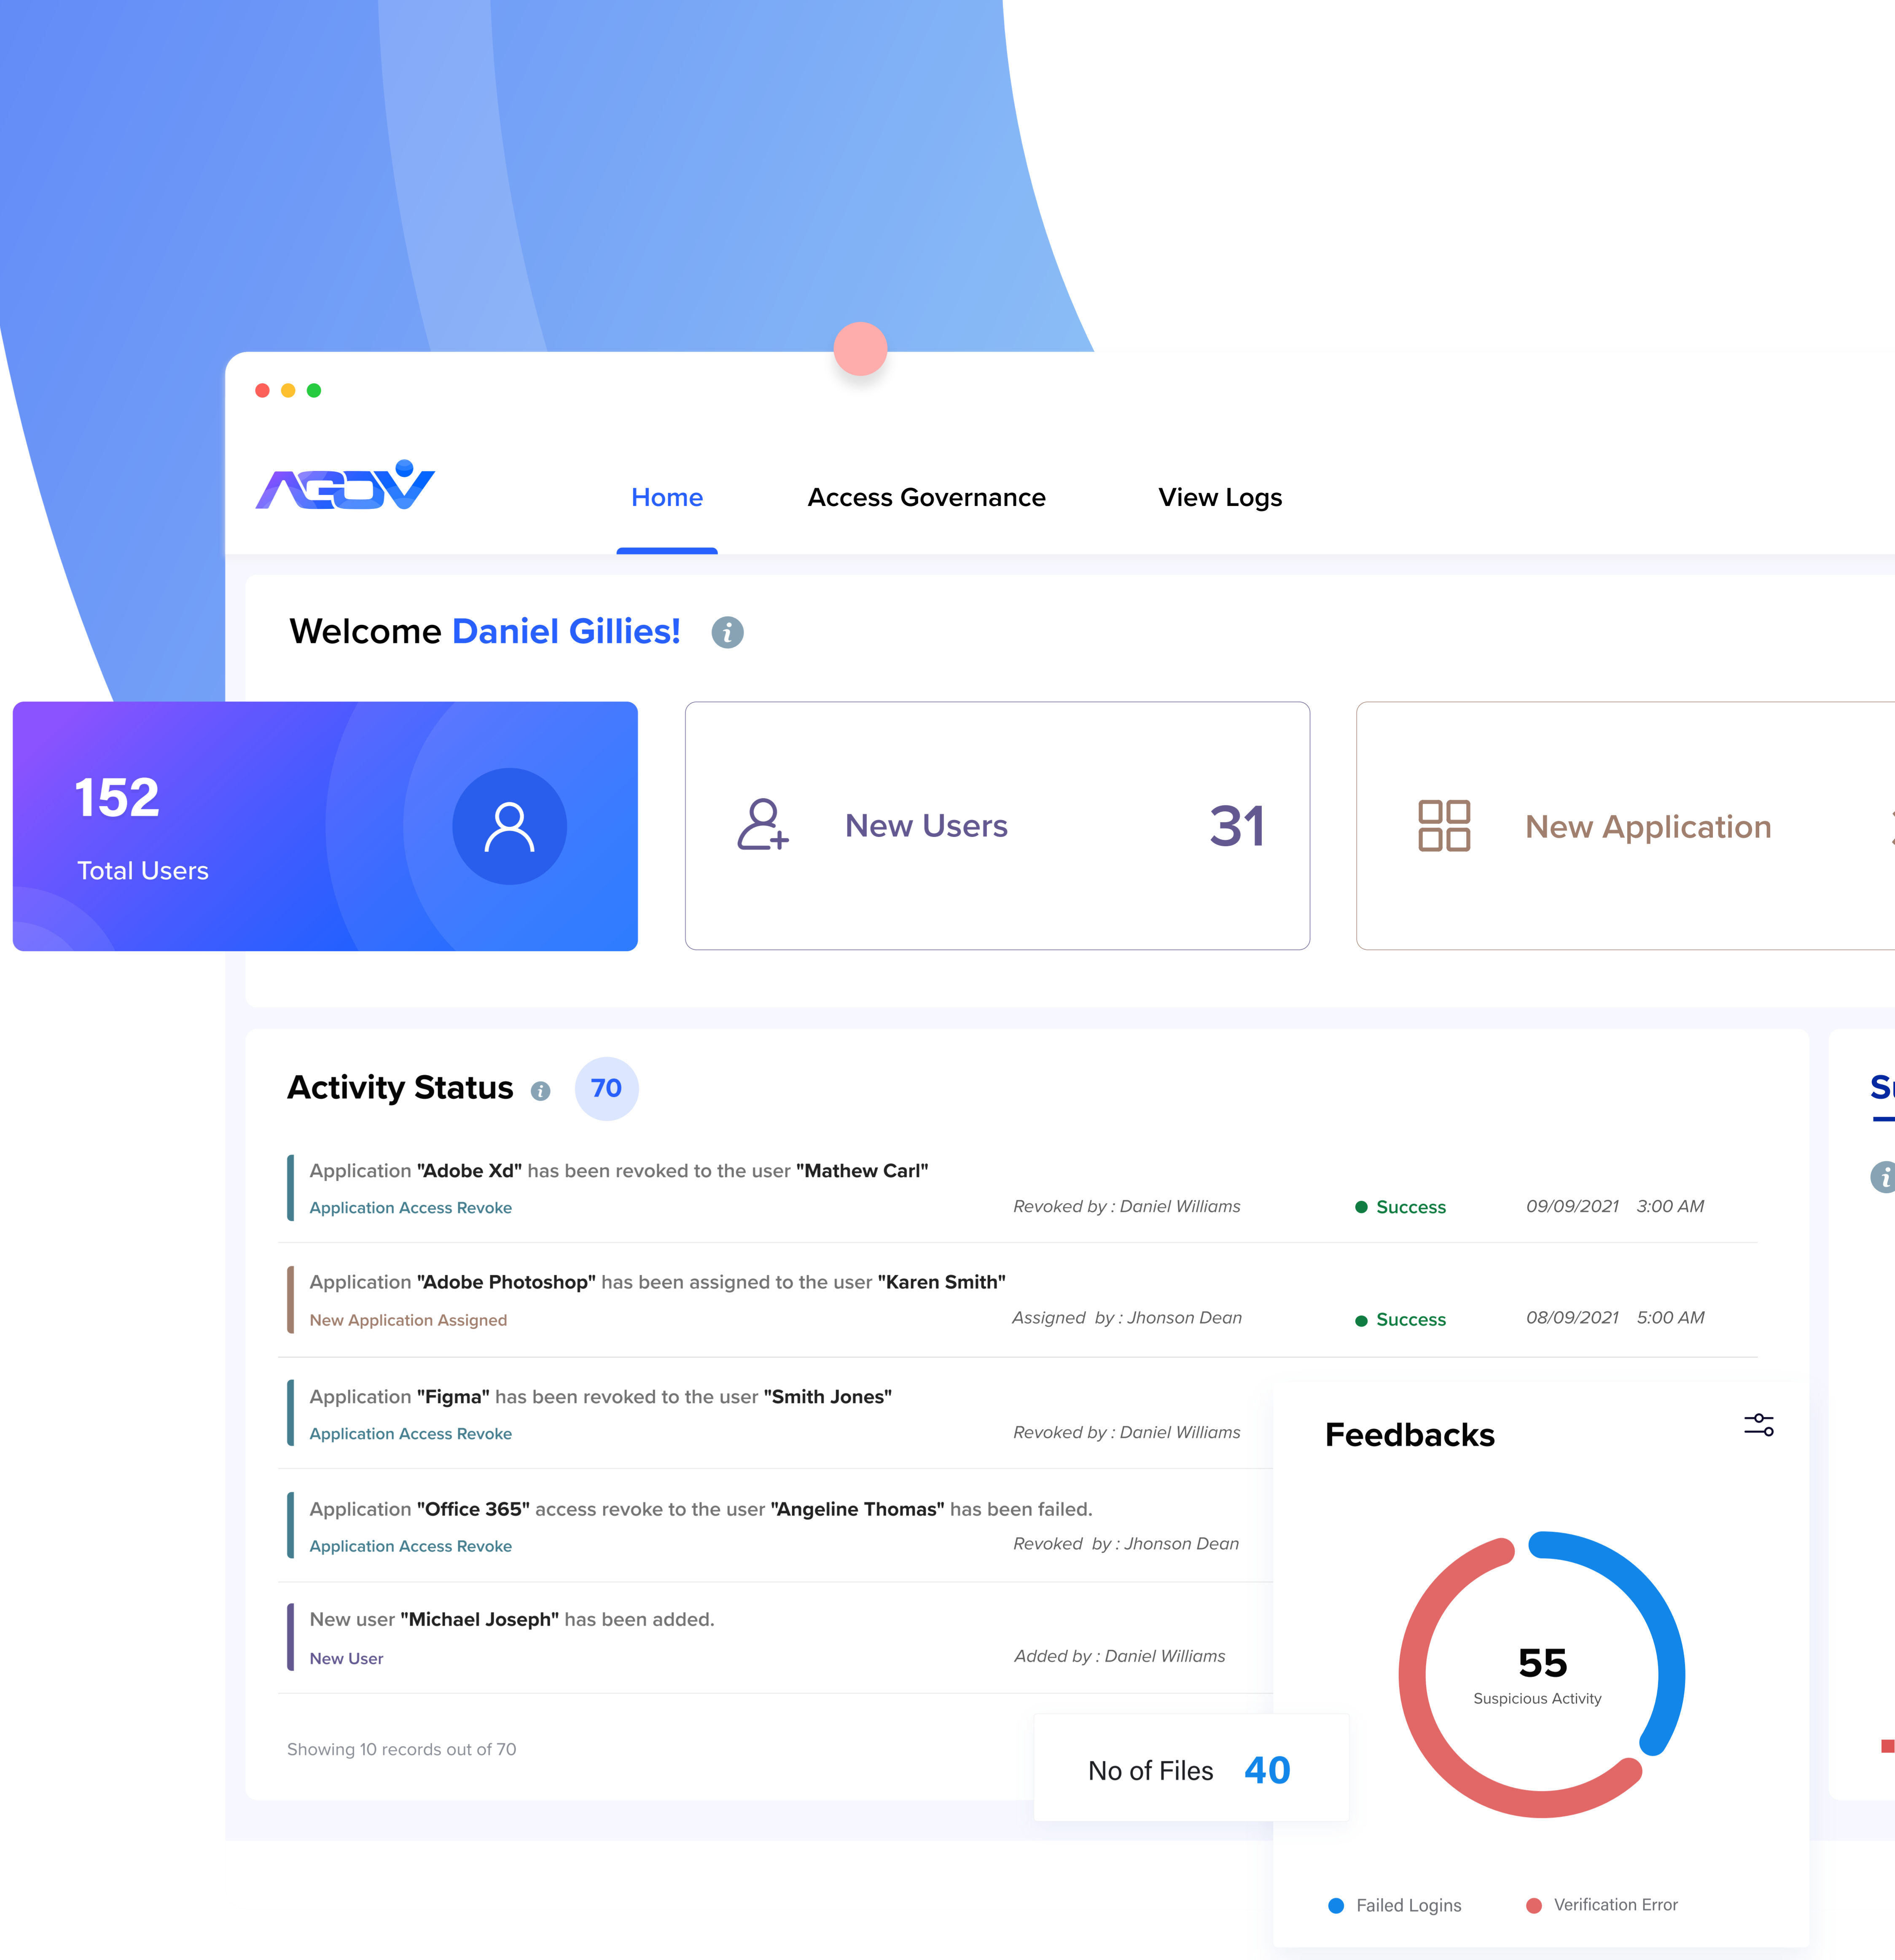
AGOV

Home Access Governance View Logs

Welcome Daniel Gillies!

152
Total Users

New Users 31

New Application

Activity Status 70

Application "Adobe Xd" has been revoked to the user "Mathew Carl"
Application Access Revoke
Revoked by : Daniel Williams
Success
09/09/2021 3:00 AM

Application "Adobe Photoshop" has been assigned to the user "Karen Smith"
New Application Assigned
Assigned by : Jhonson Dean
Success
08/09/2021 5:00 AM

Application "Figma" has been revoked to the user "Smith Jones"
Application Access Revoke
Revoked by : Daniel Williams

Application "Office 365" access revoke to the user "Angeline Thomas" has been failed.
Application Access Revoke
Revoked by : Jhonson Dean

New user "Michael Joseph" has been added.
New User
Added by : Daniel Williams

Showing 10 records out of 70

No of Files 40

Feedbacks

55
Suspicious Activity

Failed Logins
Verification Error